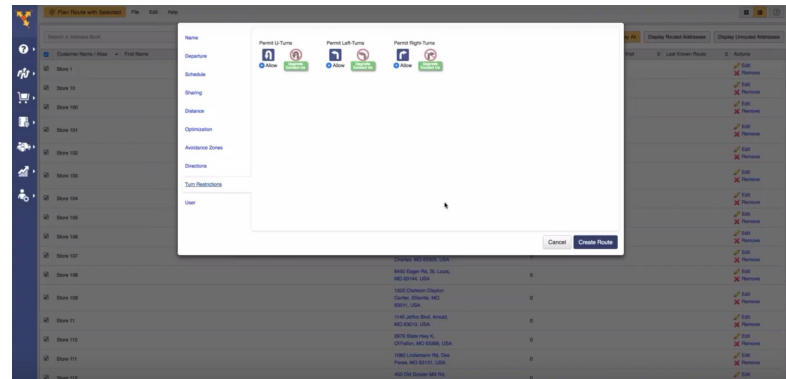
Plan Route with Selected File Edit Help

Search in Address Book

Customer Name / Alias First Name

Store 1
Store 10
Store 100
Store 101
Store 102
Store 103
Store 104
Store 105
Store 106
Store 107
Store 108
Store 109
Store 11
Store 110
Store 111
Store 112

Name
Departure
Schedule
Sharing
Distance
Optimization
Avoidance Zones
Directions
Turn Restrictions
User

Permit U-Turns
Allow
Degrade Conditions

Permit Left-Turns
Allow
Degrade Conditions

Permit Right-Turns
Allow
Degrade Conditions

Cancel Create Route

Display Routed Addresses Display Unrouted Addresses

Last Known Route Actions

Edit Remove
Edit Remove
Edit Remove
Edit Remove
Edit Remove
Edit Remove
Edit Remove
Edit Remove
Edit Remove
Edit Remove
Edit Remove
Edit Remove
Edit Remove
Edit Remove
Edit Remove
Edit

Charles, MO 63303, USA
8450 Gage Rd, St. Louis, MO 63144, USA
1400 Clarkson Clayton Center, Ellisville, MO 63011, USA
1140 Jeffco Blvd, Arnold, MO 63010, USA
2879 State Hwy K, O'Fallon, MO 63368, USA
1080 Lindemann Rd, Des Peres, MO 63131, USA
400 Old Dobbin Mill Rd,

0
0
0
0
0
0